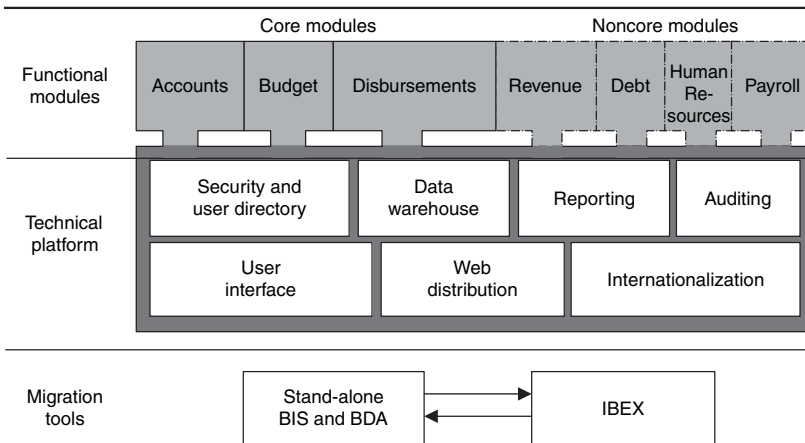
Core modules

Noncore modules

Functional modules

Accounts

Budget

Disbursements

Revenue

Debt

Human Resources

Payroll

Technical platform

Security and user directory

Data warehouse

Reporting

Auditing

User interface

Web distribution

Internationalization

Migration tools

Stand-alone BIS and BDA

IBEX